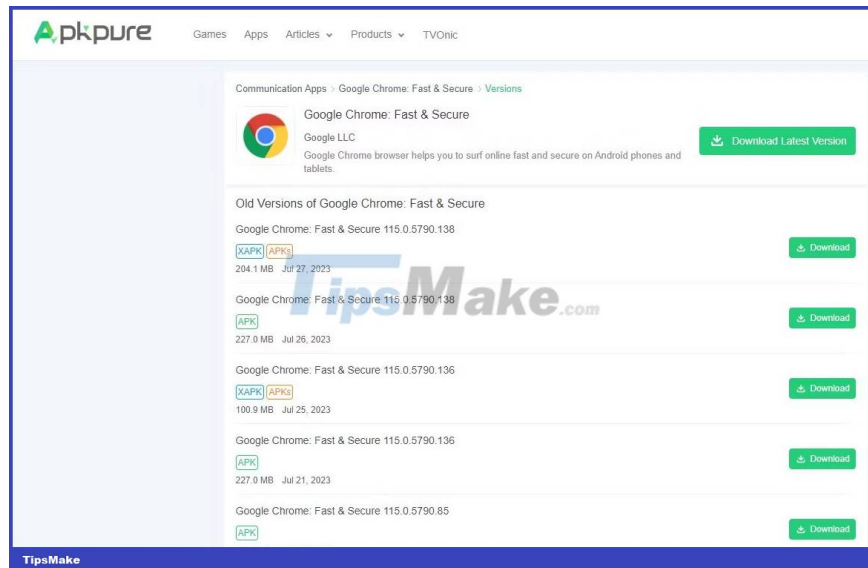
APKPURE

Games Apps Articles Products TVOnic

Communication Apps > Google Chrome: Fast & Secure > Versions

Google Chrome: Fast & Secure

Google LLC

Google Chrome browser helps you to surf online fast and secure on Android phones and tablets.

Download Latest Version

Old Versions of Google Chrome: Fast & Secure

Google Chrome: Fast & Secure 115.0.5790.138

XAPK APKs

204.1 MB Jul 27, 2023

Download

Google Chrome: Fast & Secure 115.0.5790.138

APK

227.0 MB Jul 26, 2023

Download

Google Chrome: Fast & Secure 115.0.5790.136

XAPK APKs

100.9 MB Jul 25, 2023

Download

Google Chrome: Fast & Secure 115.0.5790.136

APK

227.0 MB Jul 21, 2023

Download

Google Chrome: Fast & Secure 115.0.5790.85

APK

Download

TipsMake.com

TipsMake